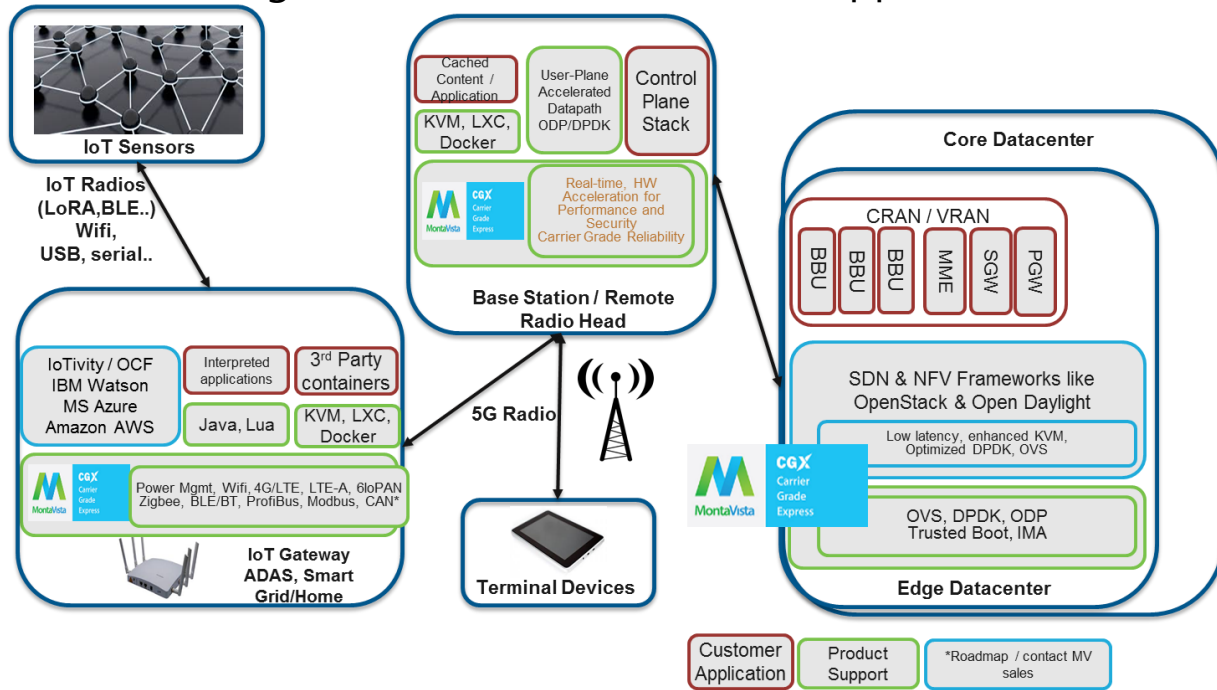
IoT Sensors

IoT Radios (LoRA,BLE..) Wifi, USB, serial..

Cached Content / Application

User-Plane Accelerated Datapath ODP/DPDK

Control Plane Stack

KVM, LXC, Docker

MontaVista CGX Carrier Grade Express

Real-time, HW Acceleration for Performance and Security Carrier Grade Reliability

Base Station / Remote Radio Head

Core Datacenter

CRAN / VRAN

BBU BBU BBU MME SGW PGW

SDN & NFV Frameworks like OpenStack & Open Daylight

Low latency, enhanced KVM, Optimized DPDK, OVS

MontaVista CGX Carrier Grade Express

OVS, DPDK, ODP Trusted Boot, IMA

Edge Datacenter

IoTivity / OCF IBM Watson MS Azure Amazon AWS

Interpreted applications

3rd Party containers

Java, Lua

KVM, LXC, Docker

MontaVista CGX Carrier Grade Express

Power Mgmt, Wifi, 4G/LTE, LTE-A, 6loPAN Zigbee, BLE/BT, ProfiBus, Modbus, CAN*

IoT Gateway ADAS, Smart Grid/Home

5G Radio

Terminal Devices

Customer Application

Product Support

*Roadmap / contact MV sales